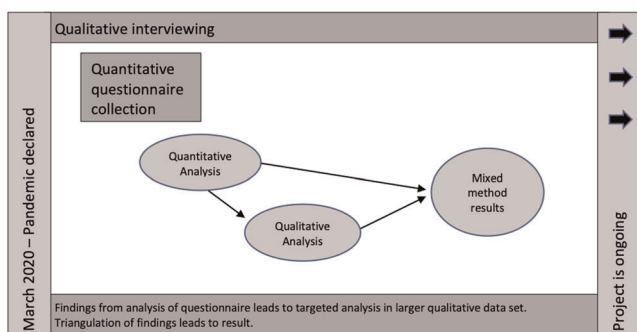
March 2020 – Pandemic declared

Qualitative interviewing

Quantitative questionnaire collection

Quantitative Analysis

Qualitative Analysis

Mixed method results

Findings from analysis of questionnaire leads to targeted analysis in larger qualitative data set. Triangulation of findings leads to result.

Project is ongoing